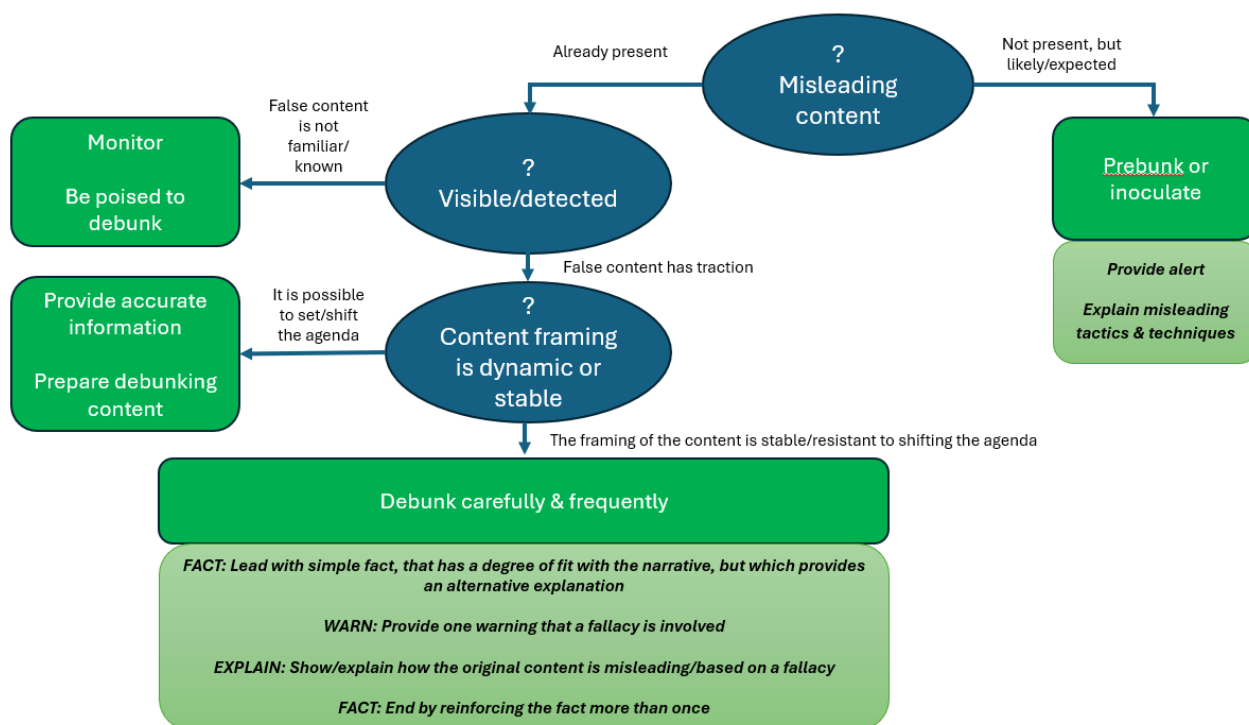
? Misleading content

Already present

Not present, but likely/expected

False content is not familiar/ known

? Visible/detected

Monitor

Be poised to debunk

Prebunk or inoculate

Provide alert

Explain misleading tactics & techniques

False content has traction

It is possible to set/shift the agenda

? Content framing is dynamic or stable

Provide accurate information

Prepare debunking content

The framing of the content is stable/resistant to shifting the agenda

Debunk carefully & frequently

FACT: Lead with simple fact, that has a degree of fit with the narrative, but which provides an alternative explanation

WARN: Provide one warning that a fallacy is involved

EXPLAIN: Show/explain how the original content is misleading/based on a fallacy

FACT: End by reinforcing the fact more than once